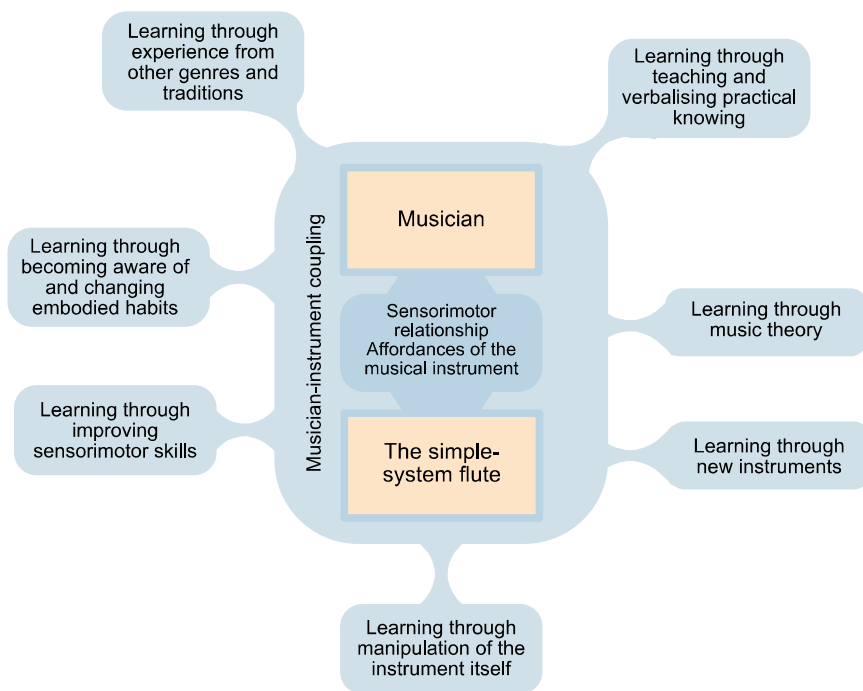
Learning through experience from other genres and traditions

Learning through teaching and verbalising practical knowing

Musician-instrument coupling

Musician

Sensorimotor relationship Affordances of the musical instrument

The simple-system flute

Learning through becoming aware of and changing embodied habits

Learning through music theory

Learning through improving sensorimotor skills

Learning through new instruments

Learning through manipulation of the instrument itself